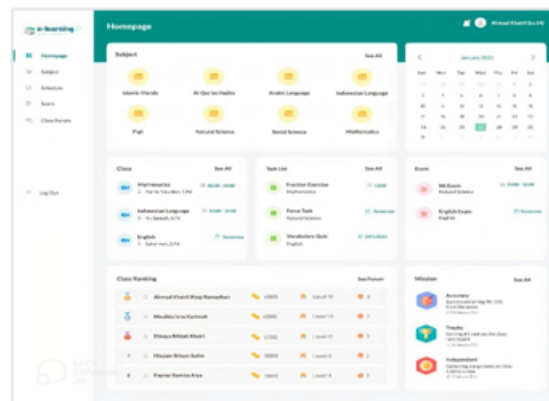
e-learning

Homepage
Subject
Schedule
Score
Class Forum

Log Out

Homepage

Ahmad Khairil (Lv.14)

Subject
See All
Islamic Morals
Al-Qur'an Hadits
Arabic Language
Indonesian Language
Fiqh
Natural Science
Social Science
Mathematics

January 2021
Sun Mon Tue Wed Thu Fri Sat

Class
See All
Mathematics
Indonesian Language
English

Task List
See All
Practice Exercise
Mathematics
Force Task
Natural Science
Vocabulary Quiz
English

Exam
See All
Mid Exam
Natural Science
English Exam
English

Class Ranking
See Forum
1 Ahmad Khairil Rizqi Ramadhan
2 Maulida Izza Karimah
3 Dimas Rifqiah Alsari
4 Hisyam Ikhsan Sofin
5 Fajrar Ramiza Arya

Mission
See All
Accuracy
Trophy
Independent